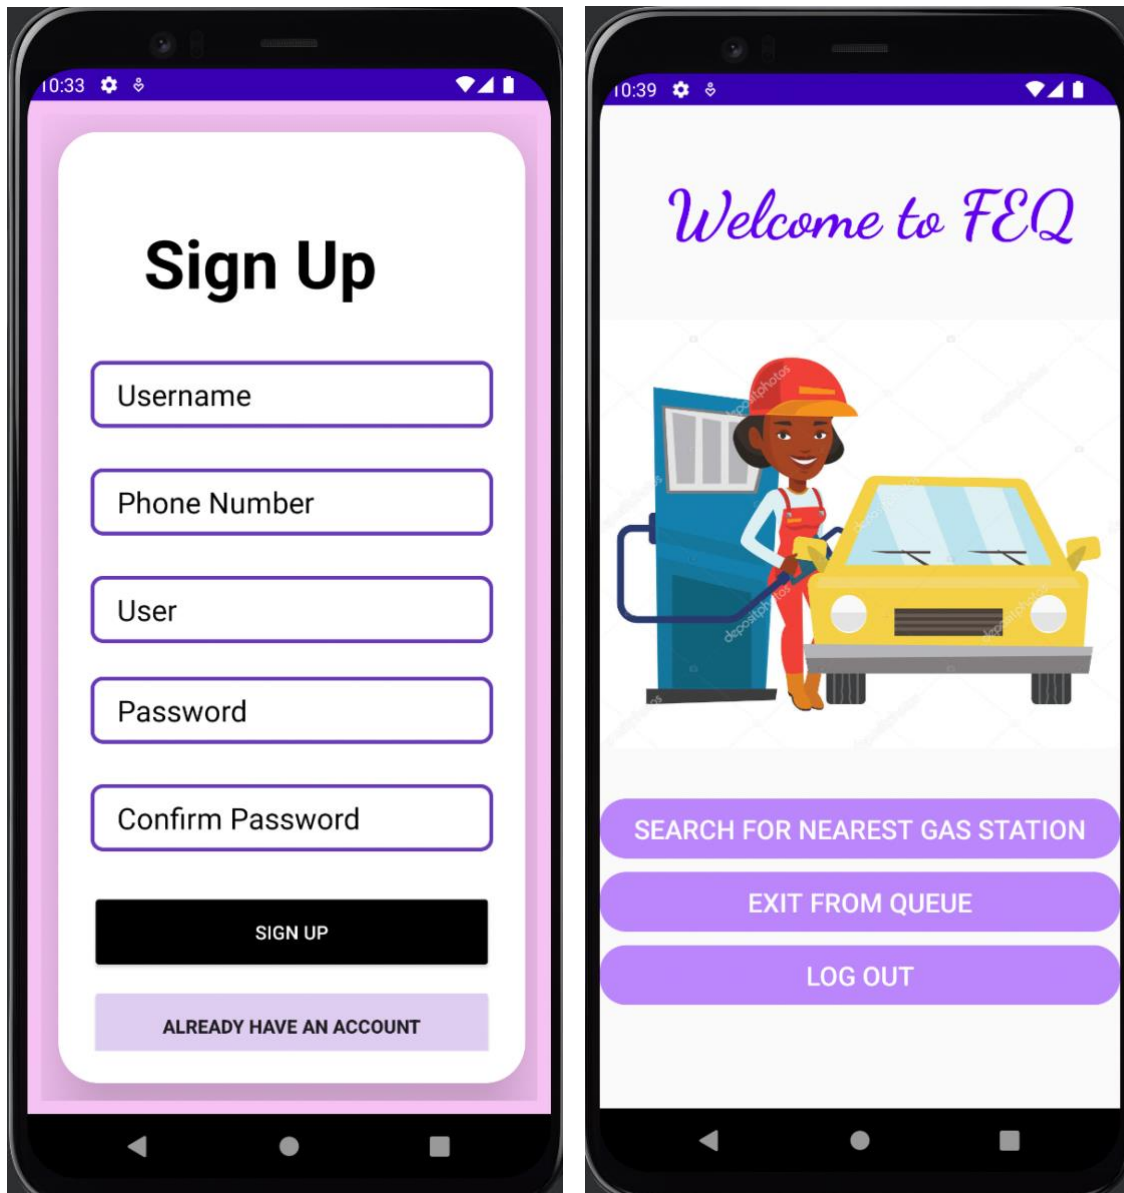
10:33

Sign Up

Username

Phone Number

User

Password

Confirm Password

SIGN UP

ALREADY HAVE AN ACCOUNT

10:39

Welcome to FEQ

depositphotos

SEARCH FOR NEAREST GAS STATION

EXIT FROM QUEUE

LOG OUT